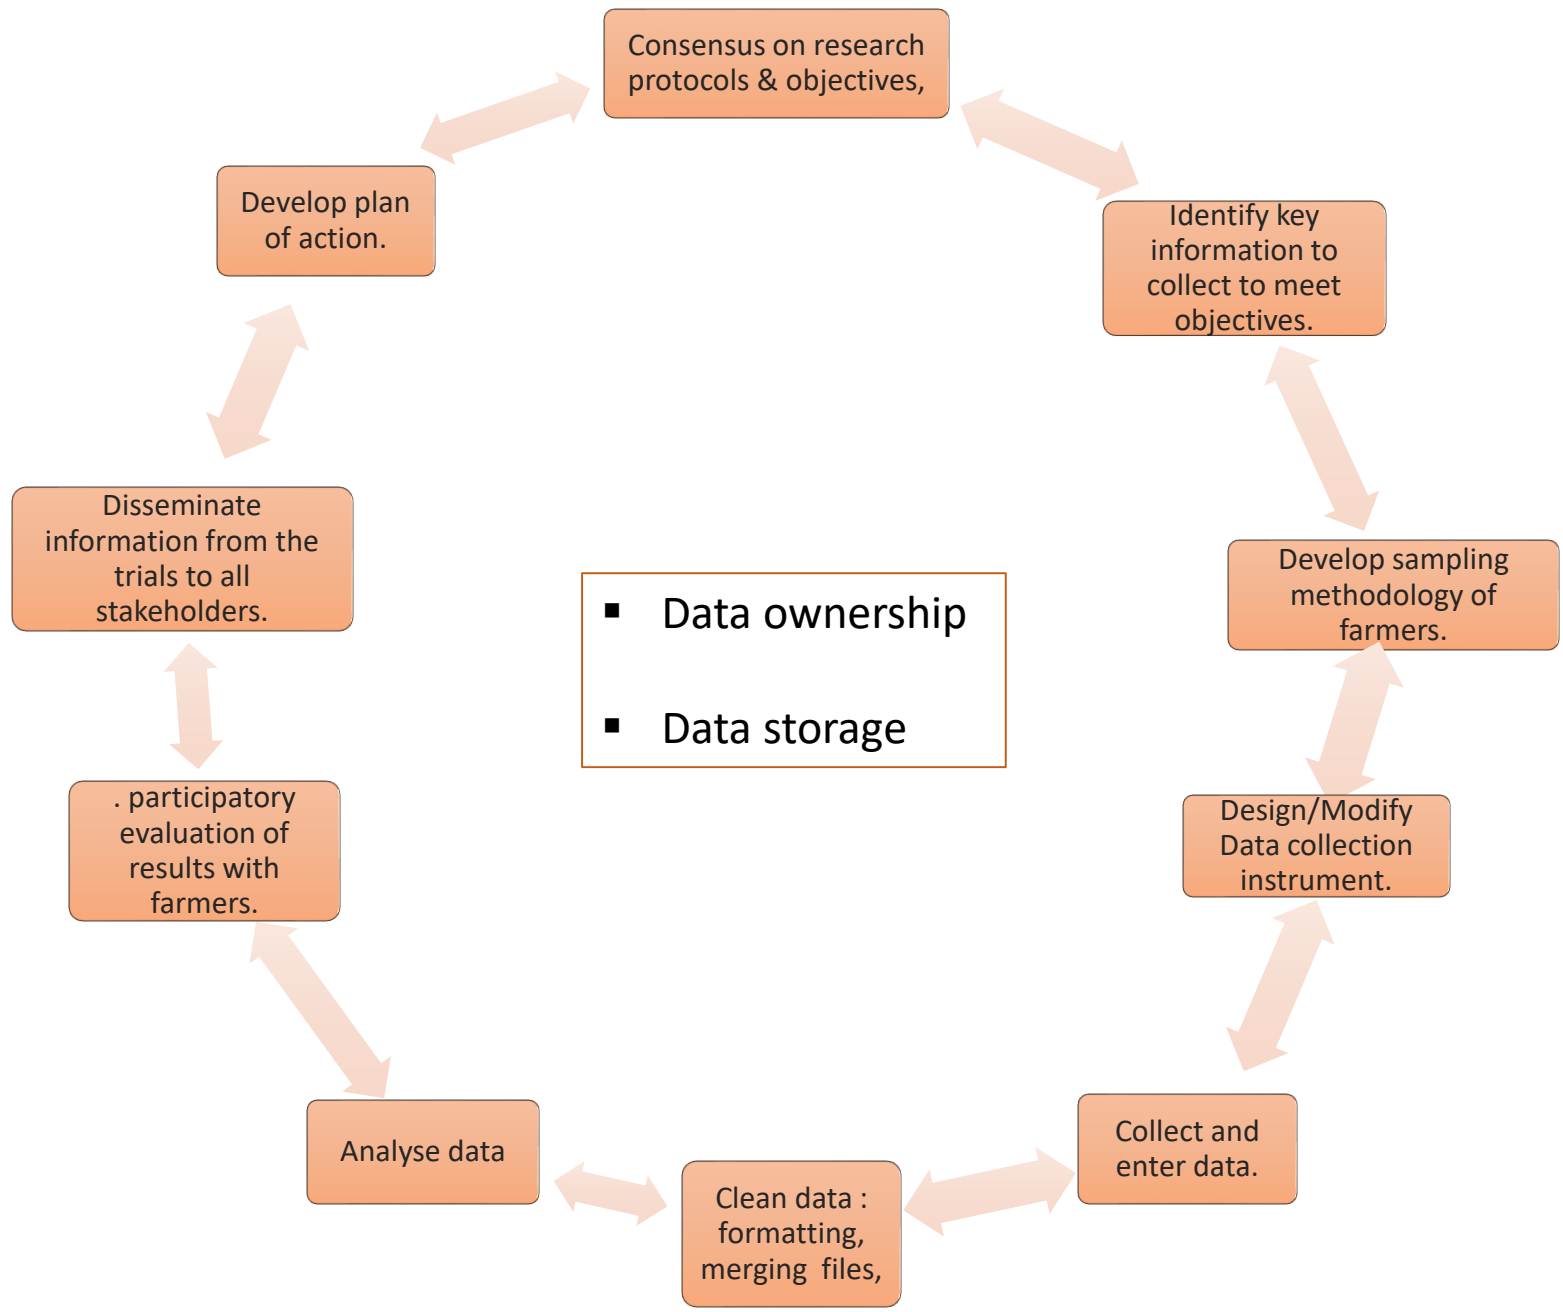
Consensus on research protocols & objectives,

Identify key information to collect to meet objectives.

Develop sampling methodology of farmers.

Design/Modify Data collection instrument.

Collect and enter data.

Clean data : formatting, merging files,

Analyse data

. participatory evaluation of results with farmers.

Disseminate information from the trials to all stakeholders.

Develop plan of action.

▪ Data ownership

▪ Data storage